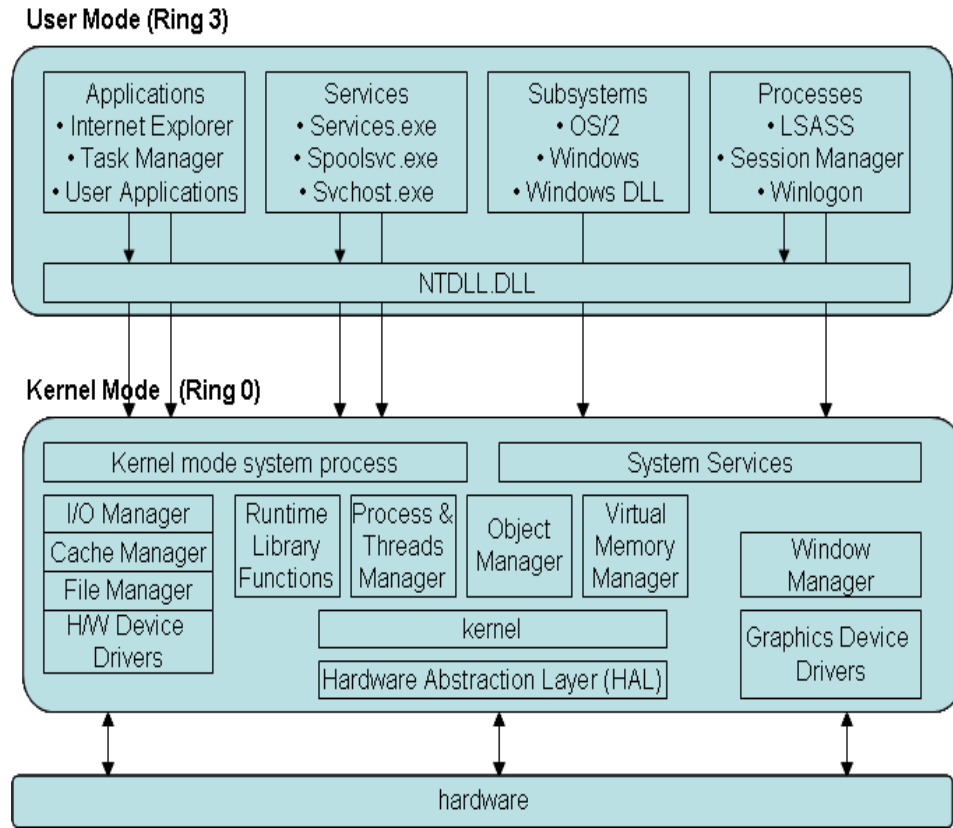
User Mode (Ring 3)

Applications
• Internet Explorer
• Task Manager
• User Applications

Services
• Services.exe
• Spoolsvc.exe
• Svchost.exe

Subsystems
• OS/2
• Windows
• Windows DLL

Processes
• LSASS
• Session Manager
• Winlogon

NTDLL.DLL

Kernel Mode (Ring 0)

Kernel mode system process

System Services

I/O Manager
Cache Manager
File Manager
H/W Device Drivers

Runtime Library Functions

Process & Threads Manager

Object Manager

Virtual Memory Manager

Window Manager

Graphics Device Drivers

kernel

Hardware Abstraction Layer (HAL)

hardware